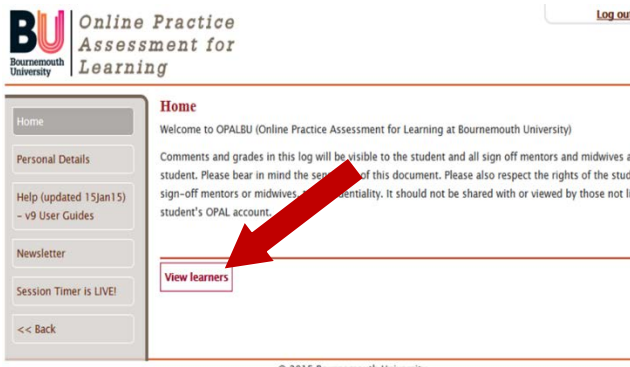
BU
Bournemouth University

Online Practice Assessment for Learning

Log out

Home

Personal Details

Help (updated 15Jan15) – v9 User Guides

Newsletter

Session Timer is LIVE!

<< Back

Home

Welcome to OPALBU (Online Practice Assessment for Learning at Bournemouth University)

Comments and grades in this log will be visible to the student and all sign off mentors and midwives a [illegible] student. Please bear in mind the sen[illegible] of this document. Please also respect the rights of the stud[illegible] sign-off mentors or midwives, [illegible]dentiality. It should not be shared with or viewed by those not li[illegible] student's OPAL account.

View learners

© 2015 Bournemouth University